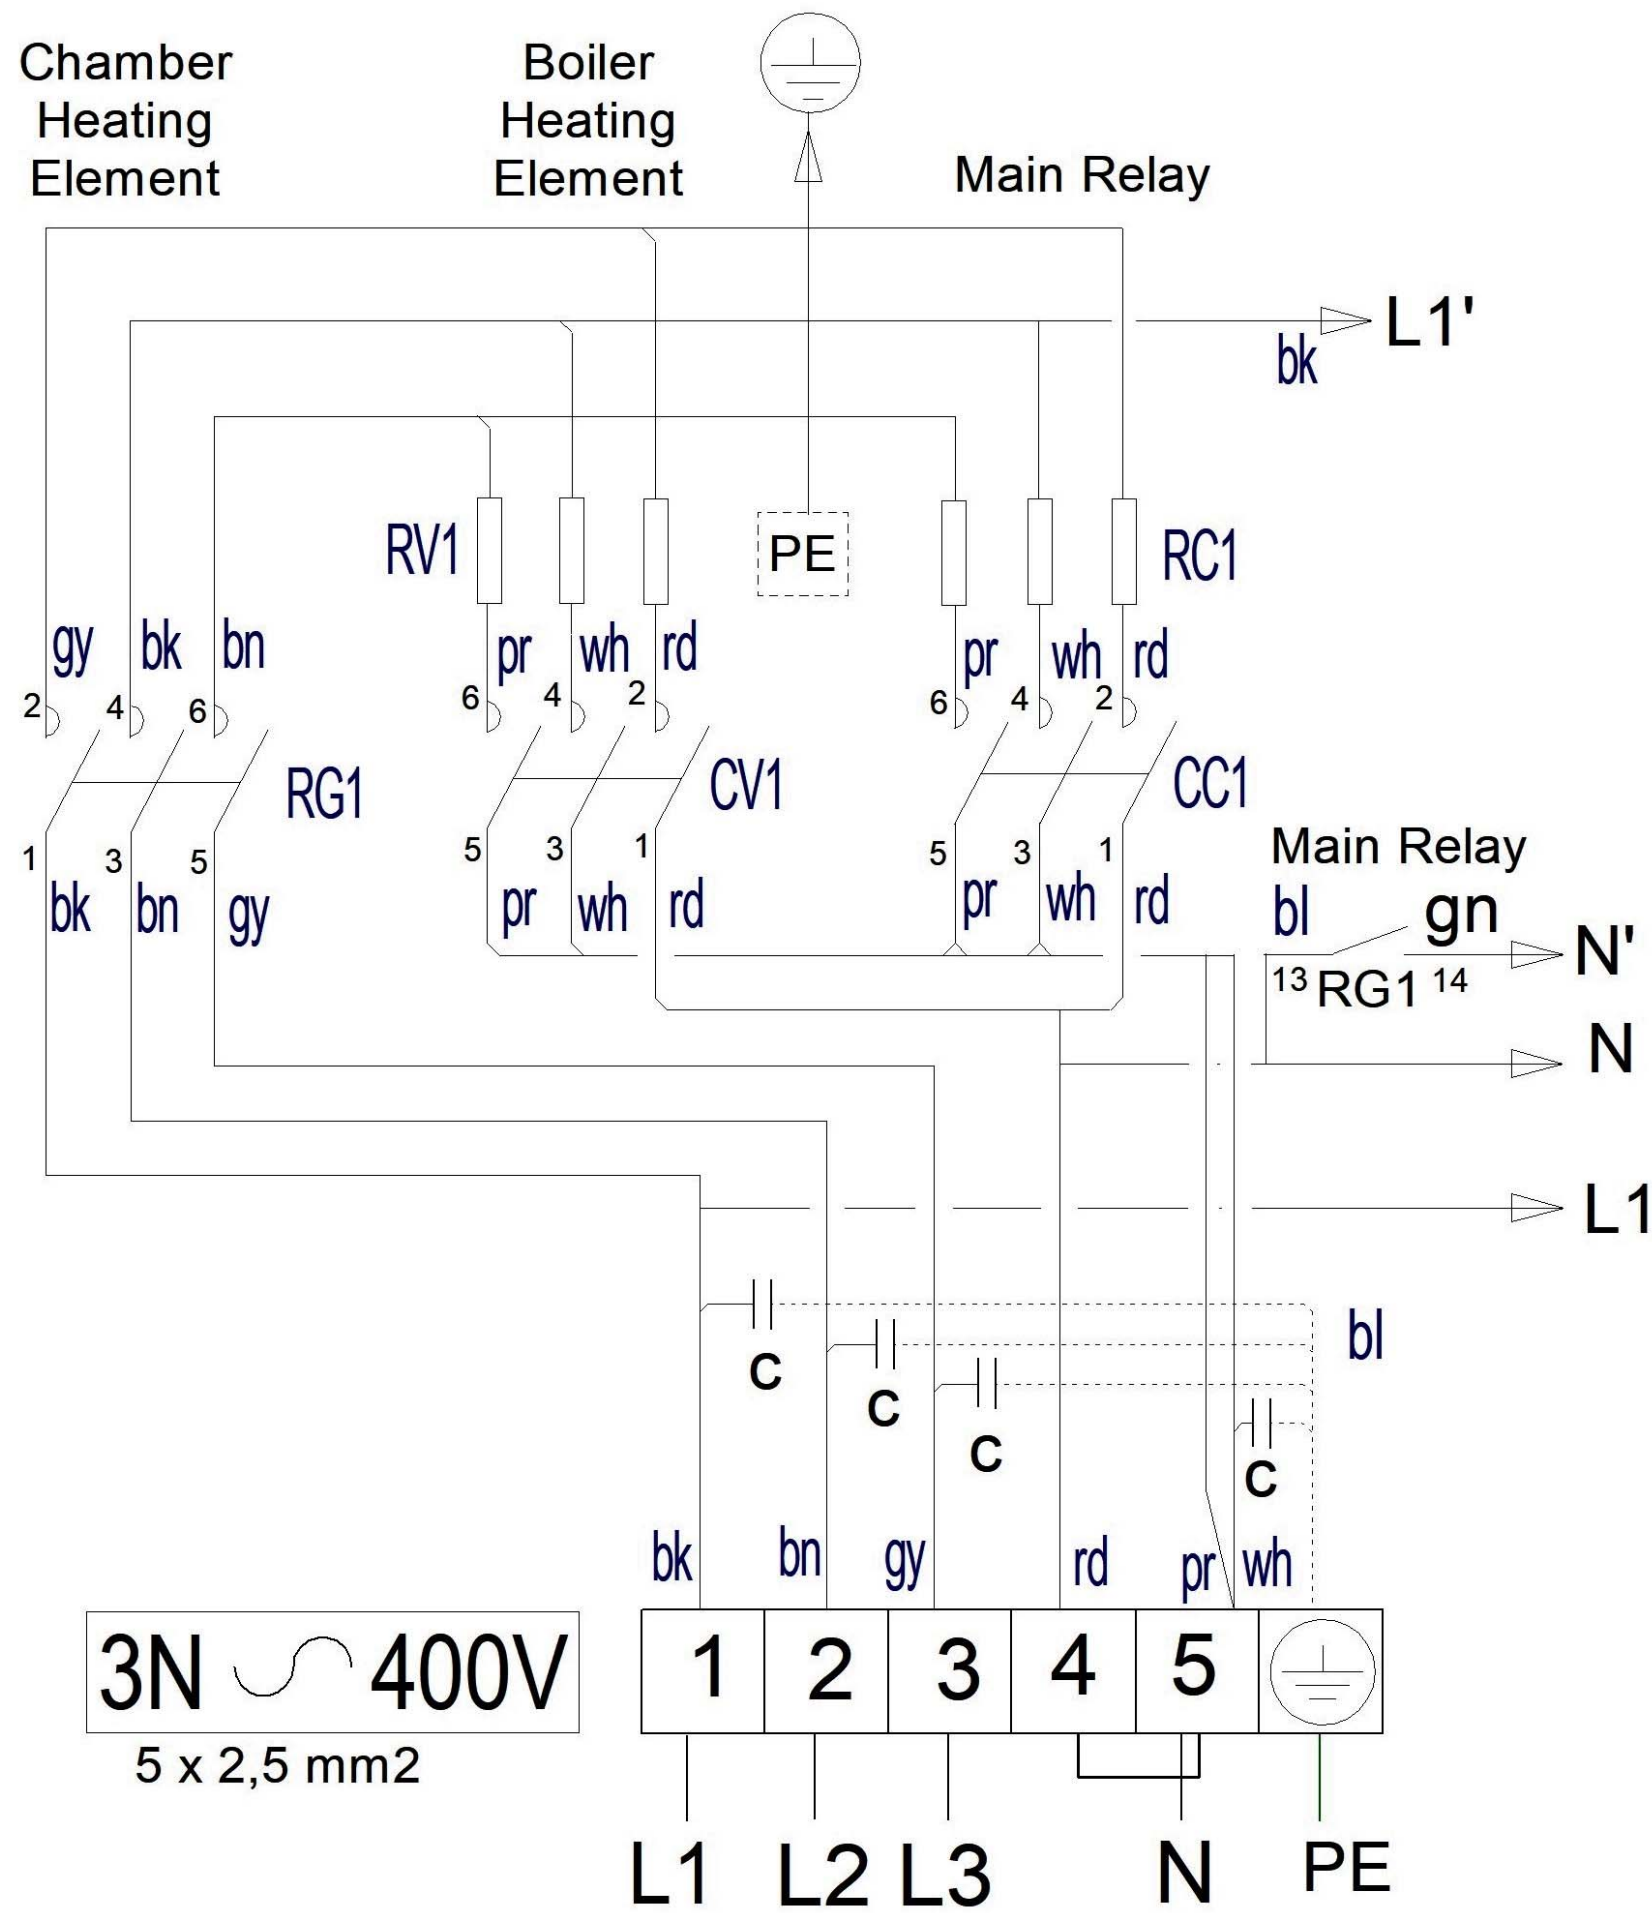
Chamber Heating Element

Boiler Heating Element

Main Relay

L1'

bk

RV1

PE

RC1

gy bk bn

pr wh rd

pr wh rd

2 4 6

6 4 2

6 4 2

RG1

CV1

CC1

1 3 5

5 3 1

5 3 1

bk bn gy

pr wh rd

pr wh rd

Main Relay

bl

gn

N'

13 RG1 14

N

L1

C

C

C

C

bl

bk bn gy rd pr wh

3N $\sim$ 400V

5 x 2,5 mm2

| 1 | 2 | 3 | 4 | 5 | |
|---|---|---|---|---|---|

L1 L2 L3 N PE